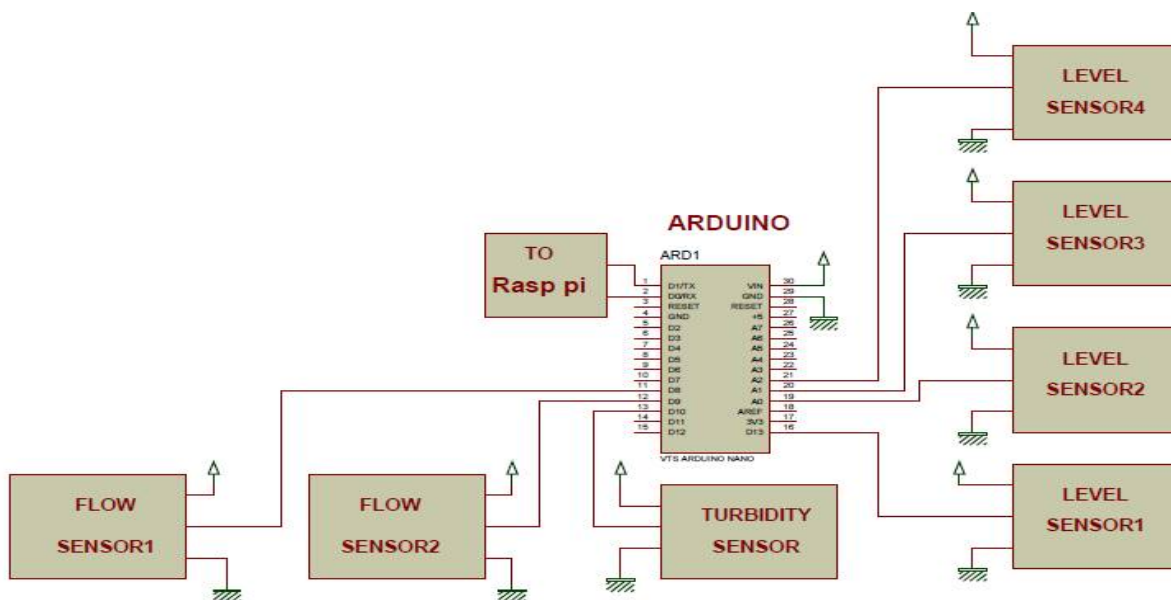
LEVEL SENSOR4

ARDUINO

LEVEL SENSOR3

TO Rasp pi

ARD1

| 1 | D1/TX | VIN | 30 |
|---|---|---|---|
| 2 | D0/RX | GND | 29 |
| 3 | RESET | RESET | 28 |
| 4 | GND | +5 | 27 |
| 5 | D2 | A7 | 26 |
| 6 | D3 | A6 | 25 |
| 7 | D4 | A5 | 24 |
| 8 | D5 | A4 | 23 |
| 9 | D6 | A3 | 22 |
| 10 | D7 | A2 | 21 |
| 11 | D8 | A1 | 20 |
| 12 | D9 | A0 | 19 |
| 13 | D10 | AREF | 18 |
| 14 | D11 | 3V3 | 17 |
| 15 | D12 | D13 | 16 |

VTS ARDUINO NANO

LEVEL SENSOR2

LEVEL SENSOR1

FLOW SENSOR1

FLOW SENSOR2

TURBIDITY SENSOR